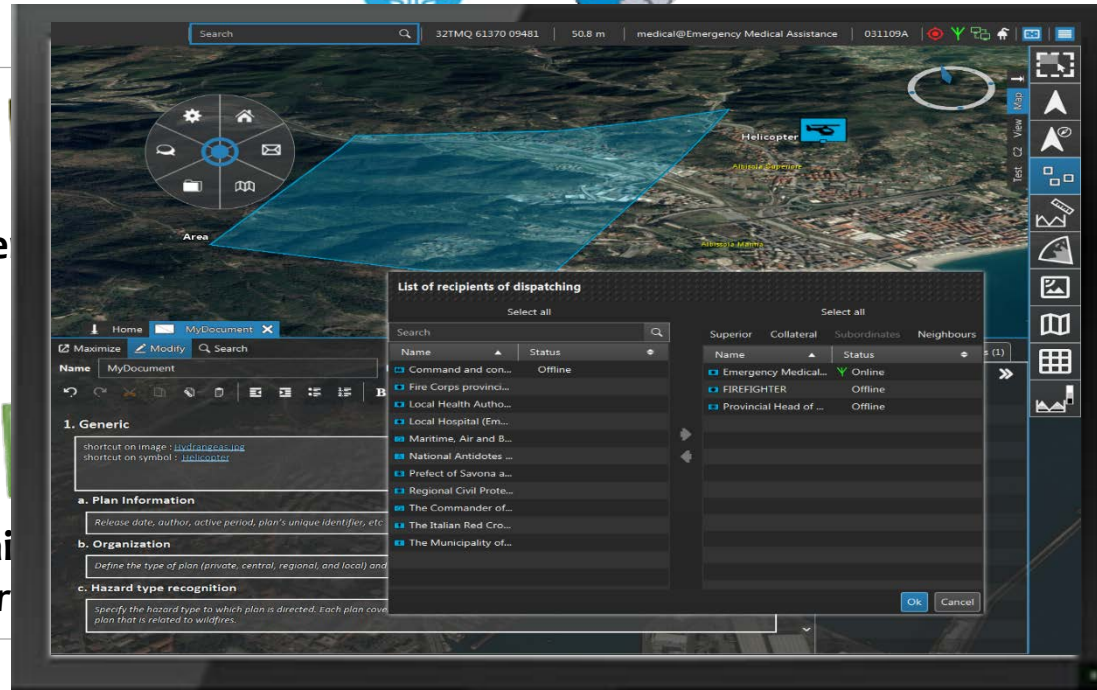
Search | 32TMQ 61370 09481 | 50.8 m | medical@Emergency Medical Assistance | 031109A

Map
C2 View
Test

Helicopter
Albissola Superiore
Albissola Marina
Area

Home | MyDocument

Maximize | Modify | Search

Name | MyDocument

1. Generic

shortcut on image : Hydrangeas.jpg
shortcut on symbol : Helicopter

a. Plan Information

Release date, author, active period, plan's unique identifier, etc

b. Organization

Define the type of plan (private, central, regional, and local) and

c. Hazard type recognition

Specify the hazard type to which plan is directed. Each plan cove plan that is related to wildfires.

List of recipients of dispatching

Select all

Search

| Name | Status |
|---|---|
| Command and con... | Offline |
| Fire Corps provinci... | |
| Local Health Autho... | |
| Local Hospital (Em... | |
| Maritime, Air and B... | |
| National Antidotes ... | |
| Prefect of Savona a... | |
| Regional Civil Prote... | |
| The Commander of... | |
| The Italian Red Cro... | |
| The Municipality of... | |

Select all

Superior | Collateral | Subordinates | Neighbours

| Name | Status |
|---|---|
| Emergency Medical... | Online |
| FIREFIGHTER | Offline |
| Provincial Head of ... | Offline |

s (1)

Ok | Cancel